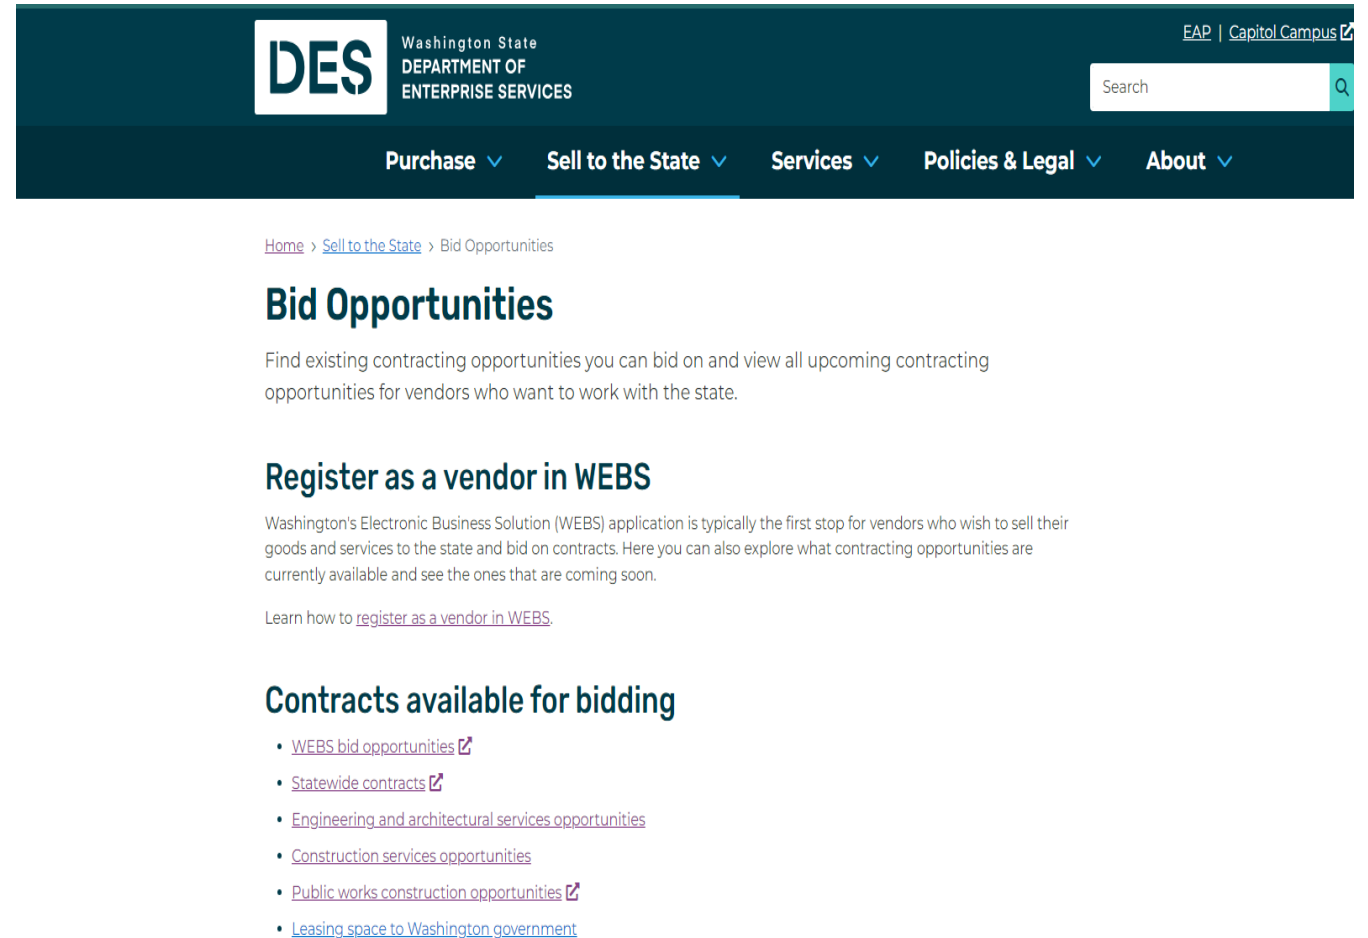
DES
Washington State
DEPARTMENT OF
ENTERPRISE SERVICES

EAP | Capitol Campus

Search

Purchase
Sell to the State
Services
Policies & Legal
About

Home › Sell to the State › Bid Opportunities

Bid Opportunities

Find existing contracting opportunities you can bid on and view all upcoming contracting opportunities for vendors who want to work with the state.

Register as a vendor in WEBS

Washington's Electronic Business Solution (WEBS) application is typically the first stop for vendors who wish to sell their goods and services to the state and bid on contracts. Here you can also explore what contracting opportunities are currently available and see the ones that are coming soon.

Learn how to register as a vendor in WEBS.

Contracts available for bidding

• WEBS bid opportunities
• Statewide contracts
• Engineering and architectural services opportunities
• Construction services opportunities
• Public works construction opportunities
• Leasing space to Washington government